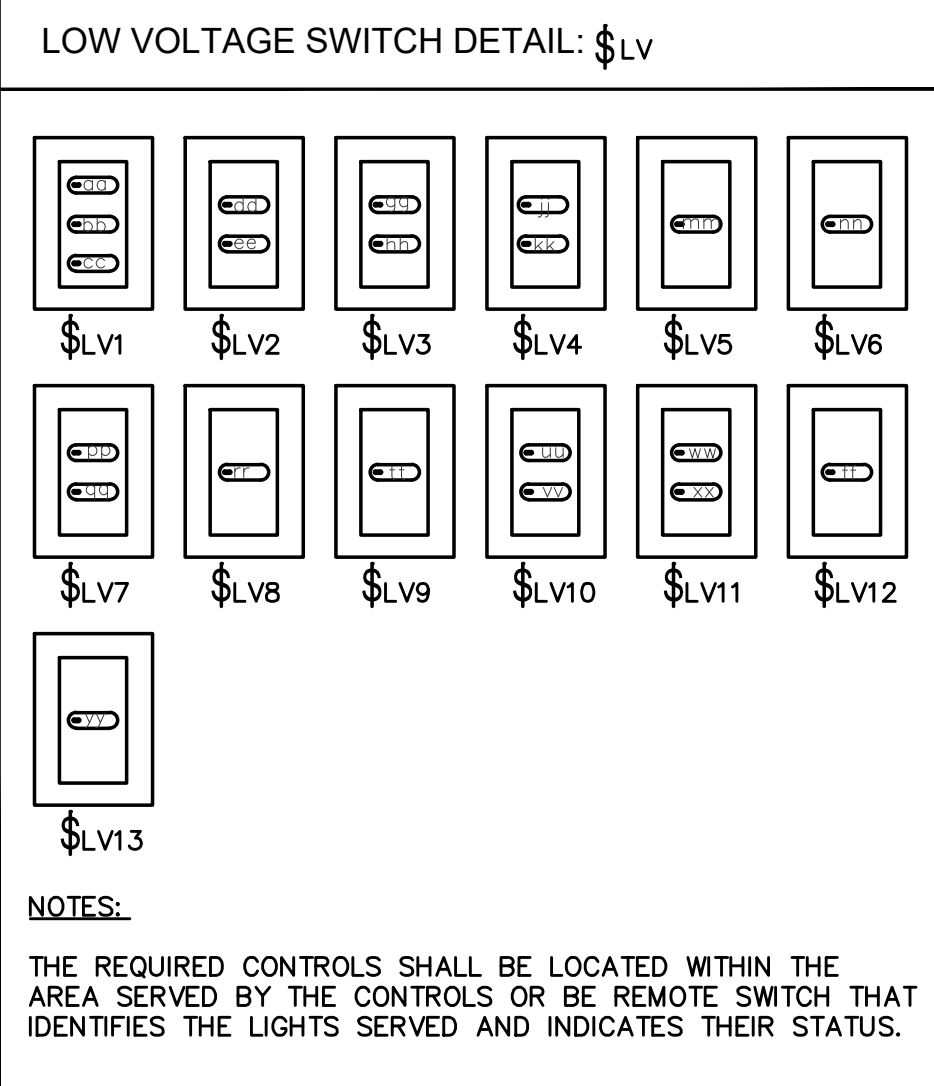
LOW VOLTAGE SWITCH DETAIL: $\$_{LV}$

aa
bb
cc
$\$_{LV1}$

dd
ee
$\$_{LV2}$

gg
hh
$\$_{LV3}$

jj
kk
$\$_{LV4}$

mm
$\$_{LV5}$

nn
$\$_{LV6}$

pp
qq
$\$_{LV7}$

rr
$\$_{LV8}$

tt
$\$_{LV9}$

uu
vv
$\$_{LV10}$

ww
xx
$\$_{LV11}$

ff
$\$_{LV12}$

yy
$\$_{LV13}$

NOTES:

THE REQUIRED CONTROLS SHALL BE LOCATED WITHIN THE AREA SERVED BY THE CONTROLS OR BE REMOTE SWITCH THAT IDENTIFIES THE LIGHTS SERVED AND INDICATES THEIR STATUS.